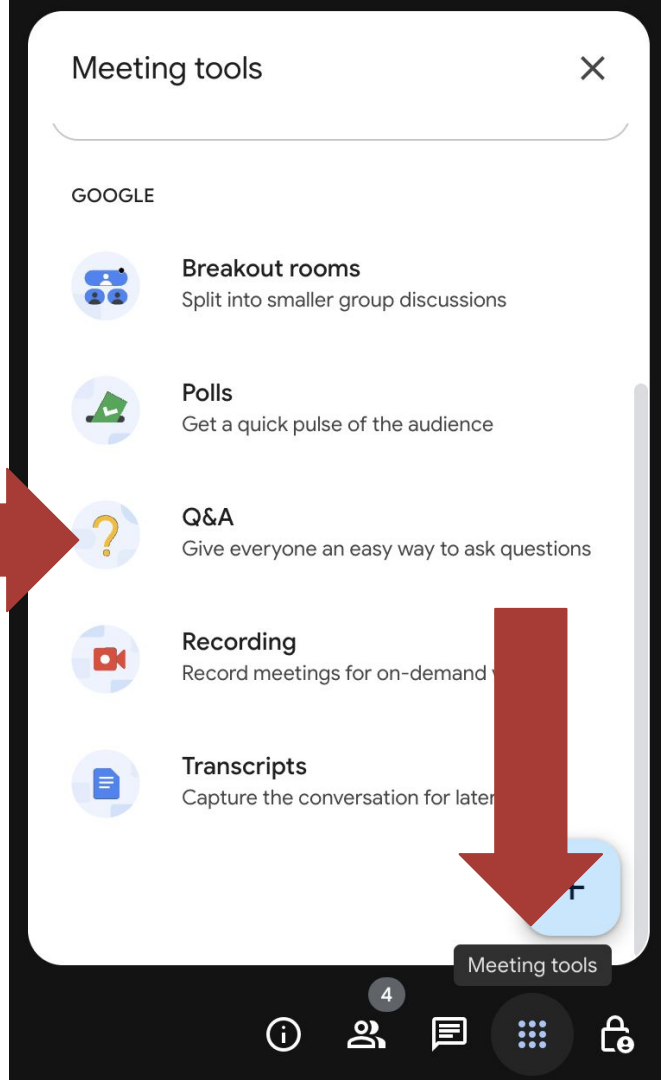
Meeting tools

GOOGLE

Breakout rooms
Split into smaller group discussions

Polls
Get a quick pulse of the audience

Q&A
Give everyone an easy way to ask questions

Recording
Record meetings for on-demand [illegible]

Transcripts
Capture the conversation for later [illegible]

Meeting tools

4